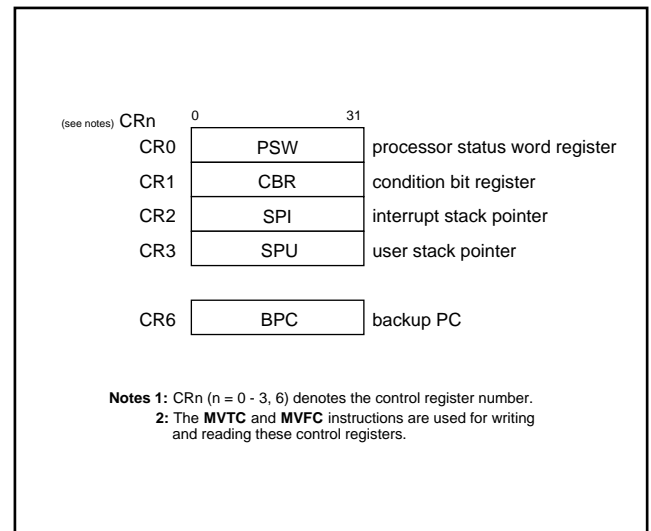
(see notes) CRn 0 31

CR0 PSW processor status word register

CR1 CBR condition bit register

CR2 SPI interrupt stack pointer

CR3 SPU user stack pointer

CR6 BPC backup PC

**Notes 1:** CRn (n = 0 - 3, 6) denotes the control register number.
**2:** The **MVTC** and **MVFC** instructions are used for writing and reading these control registers.